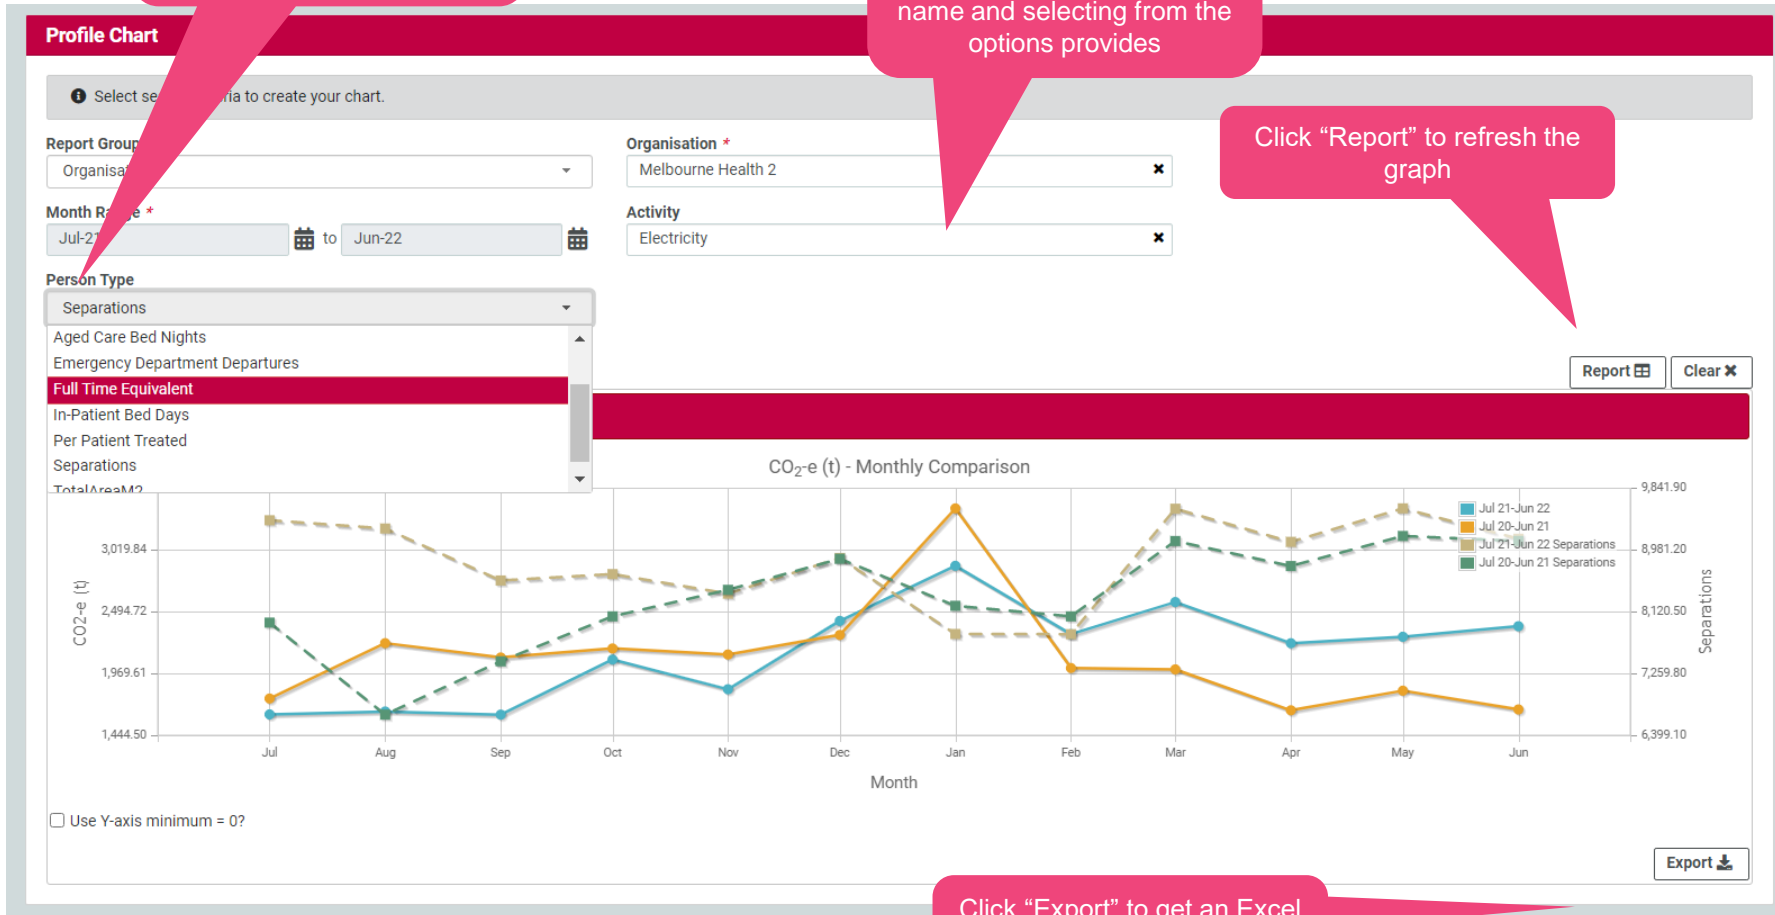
name and selecting from the options provides

Profile Chart

Select se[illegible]ia to create your chart.

Click "Report" to refresh the graph

Report Group
Organisa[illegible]

Organisation *
Melbourne Health 2

Month R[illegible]e *
Jul-2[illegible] to Jun-22

Activity
Electricity

Person Type
Separations

Aged Care Bed Nights
Emergency Department Departures
Full Time Equivalent
In-Patient Bed Days
Per Patient Treated
Separations
TotalAreaM2

Report
Clear

$CO_2$-e (t) - Monthly Comparison

CO2-e (t)
3,019.84
2,494.72
1,969.61
1,444.50

Separations
9,841.90
8,981.20
8,120.50
7,259.80
6,399.10

Jul 21-Jun 22
Jul 20-Jun 21
Jul 21-Jun 22 Separations
Jul 20-Jun 21 Separations

Jul Aug Sep Oct Nov Dec Jan Feb Mar Apr May Jun

Month

Use Y-axis minimum = 0?

Export

Click "Export" to get an Excel